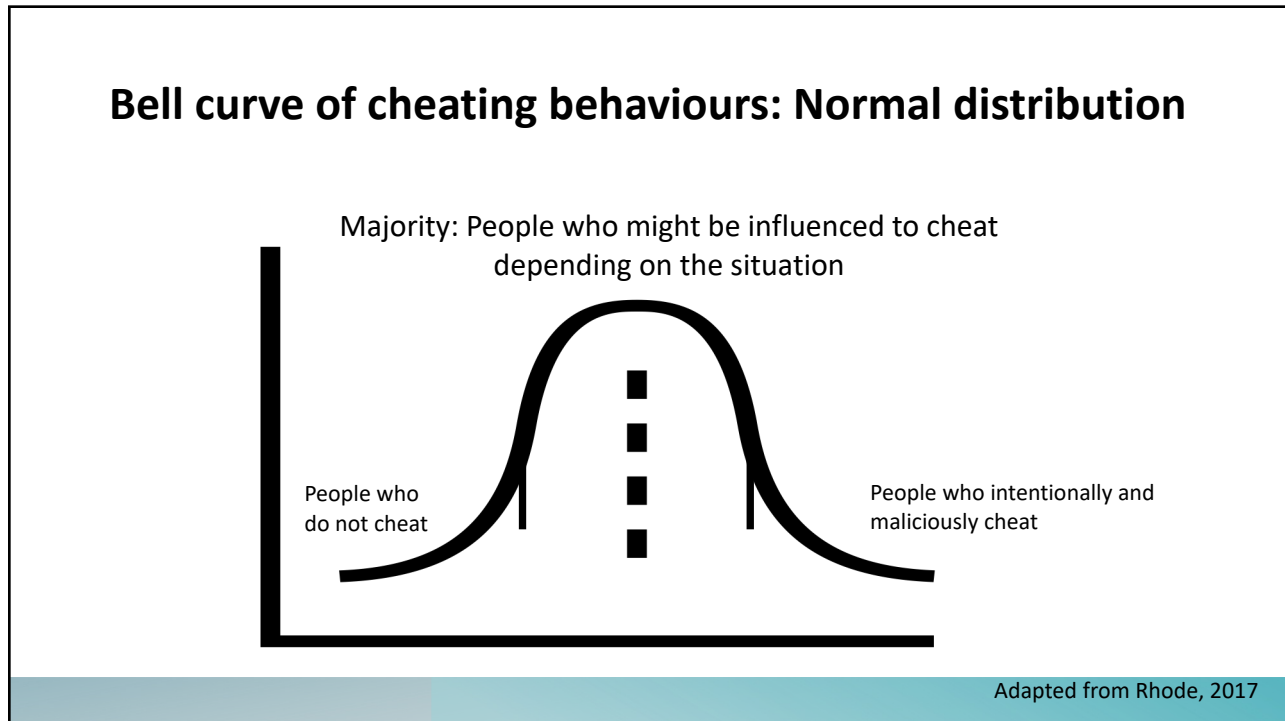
Bell curve of cheating behaviours: Normal distribution

Majority: People who might be influenced to cheat depending on the situation

People who do not cheat

People who intentionally and maliciously cheat

Adapted from Rhode, 2017